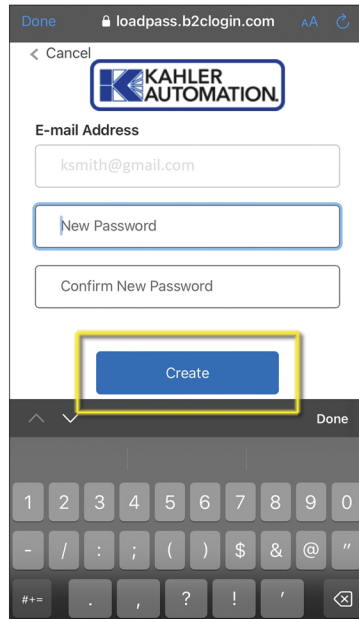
Done loadpass.b2clogin.com AA

< Cancel

KAHLER AUTOMATION.

E-mail Address

ksmith@gmail.com

New Password

Confirm New Password

Create

Done

1 2 3 4 5 6 7 8 9 0

- / : ; ( ) $ & @ "

#+= . , ? ! '